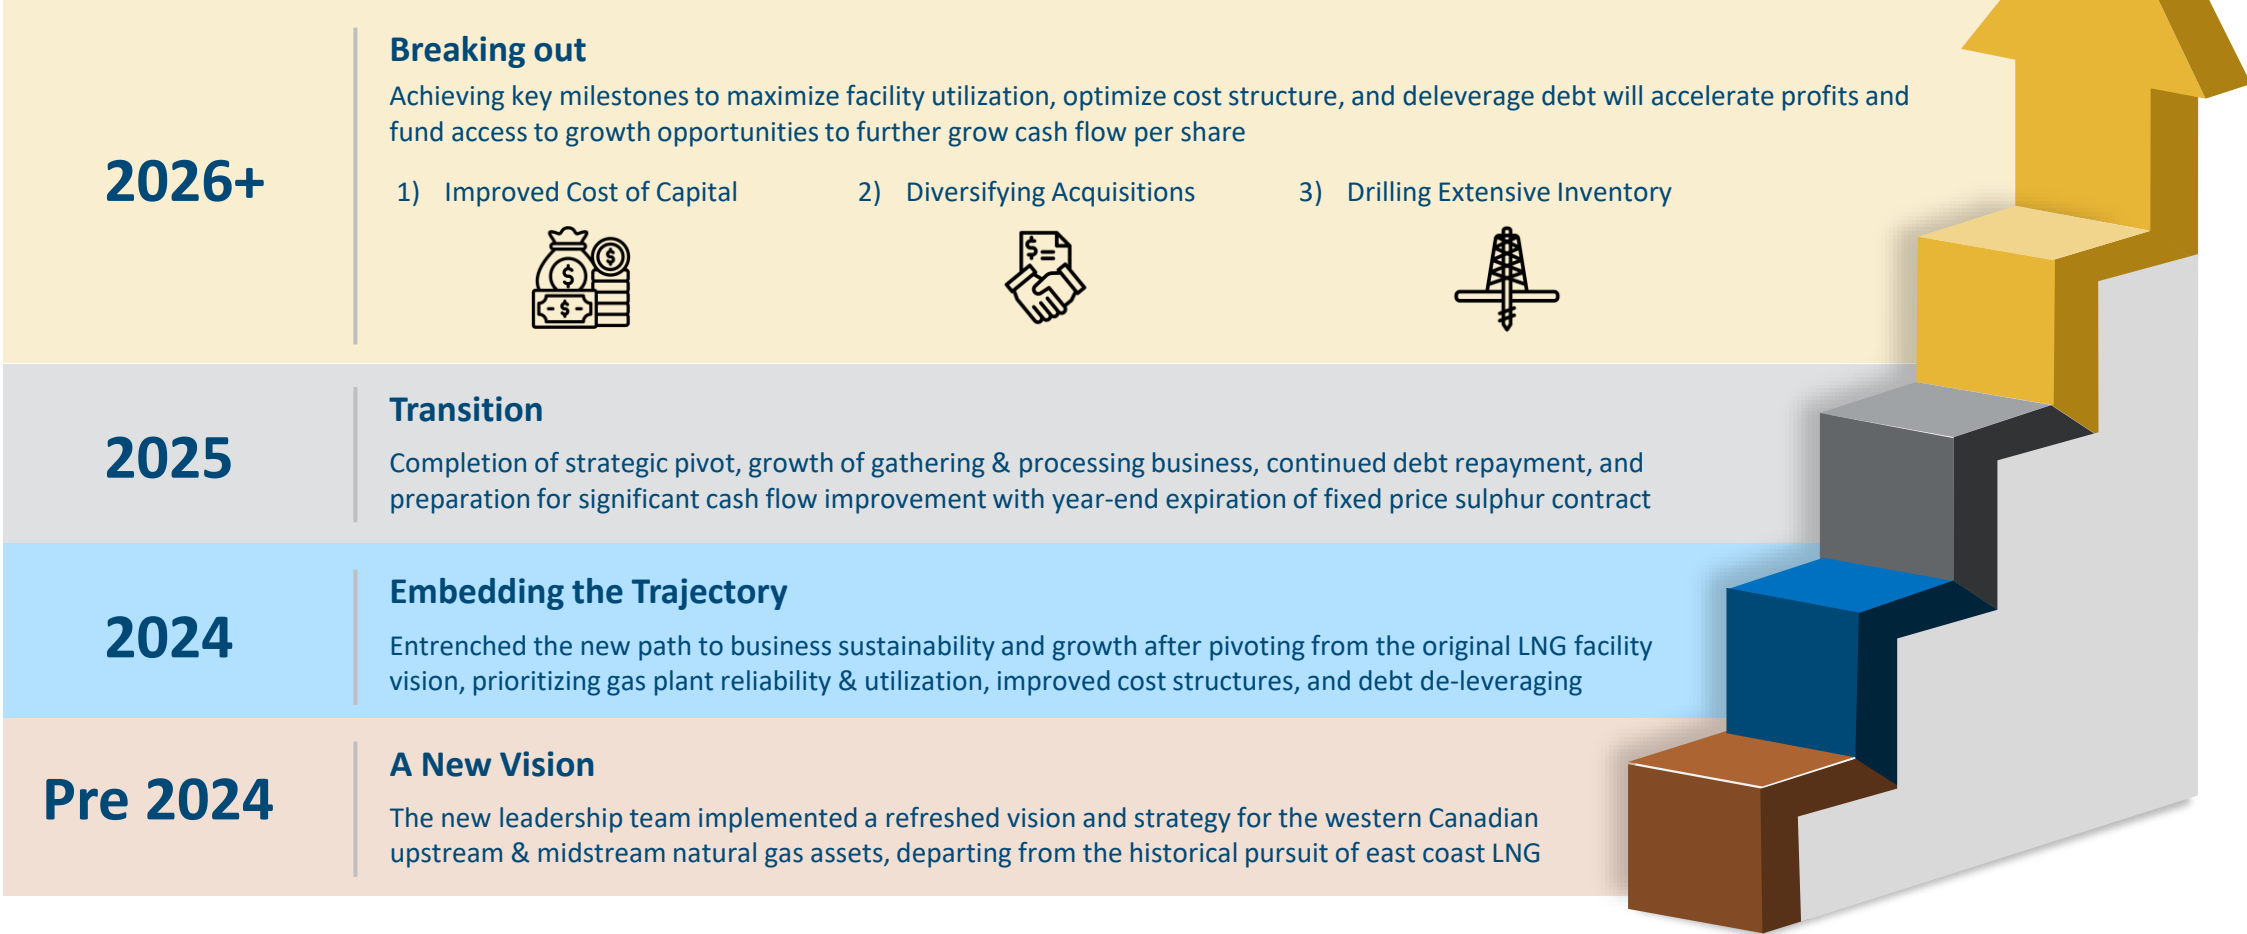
2026+

Breaking out

Achieving key milestones to maximize facility utilization, optimize cost structure, and deleverage debt will accelerate profits and fund access to growth opportunities to further grow cash flow per share

1) Improved Cost of Capital

2) Diversifying Acquisitions

3) Drilling Extensive Inventory

2025

Transition

Completion of strategic pivot, growth of gathering & processing business, continued debt repayment, and preparation for significant cash flow improvement with year-end expiration of fixed price sulphur contract

2024

Embedding the Trajectory

Entrenched the new path to business sustainability and growth after pivoting from the original LNG facility vision, prioritizing gas plant reliability & utilization, improved cost structures, and debt de-leveraging

Pre 2024

A New Vision

The new leadership team implemented a refreshed vision and strategy for the western Canadian upstream & midstream natural gas assets, departing from the historical pursuit of east coast LNG